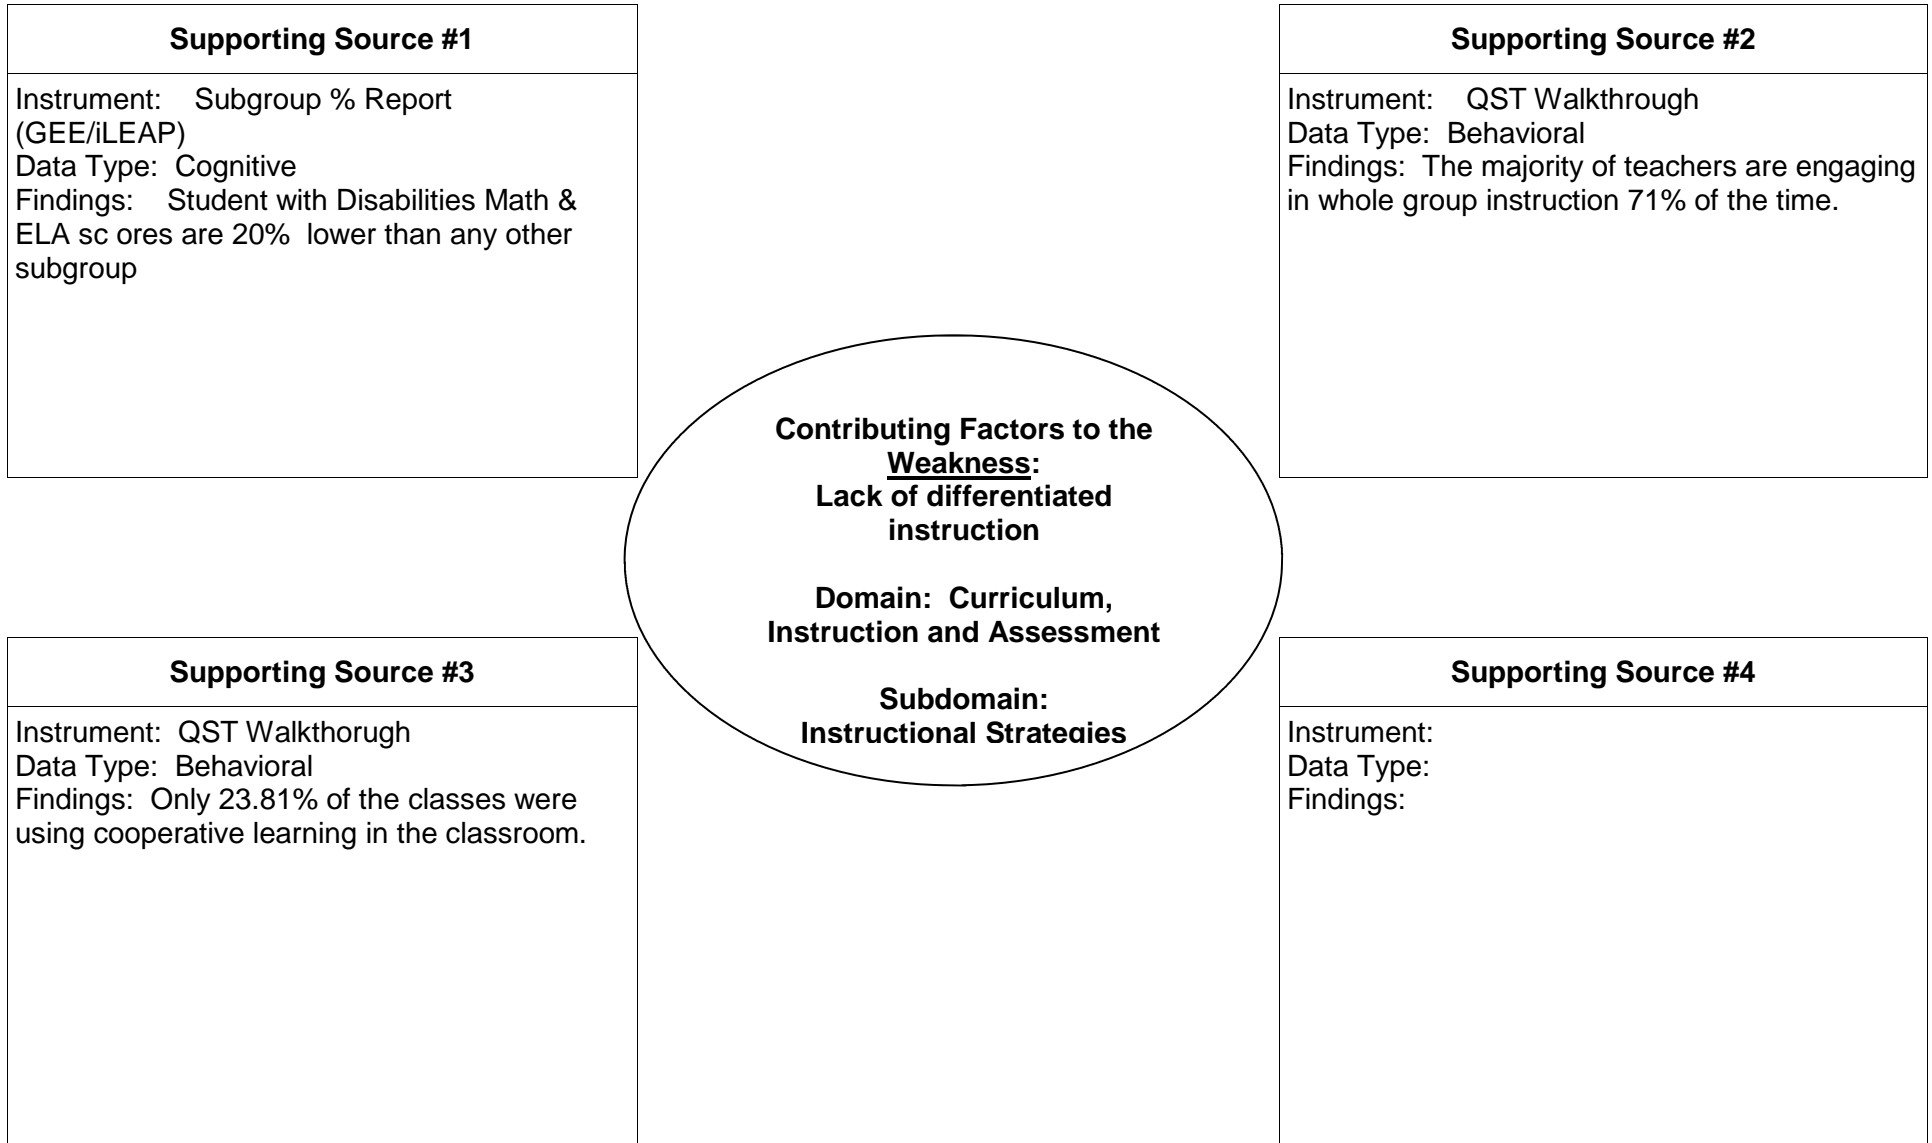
**Supporting Source #1**

Instrument: Subgroup % Report (GEE/iLEAP)
Data Type: Cognitive
Findings: Student with Disabilities Math & ELA sc ores are 20% lower than any other subgroup

**Supporting Source #2**

Instrument: QST Walkthrough
Data Type: Behavioral
Findings: The majority of teachers are engaging in whole group instruction 71% of the time.

**Contributing Factors to the Weakness:**
**Lack of differentiated instruction**

**Domain: Curriculum, Instruction and Assessment**

**Subdomain: Instructional Strategies**

**Supporting Source #3**

Instrument: QST Walkthorugh
Data Type: Behavioral
Findings: Only 23.81% of the classes were using cooperative learning in the classroom.

**Supporting Source #4**

Instrument:
Data Type:
Findings: